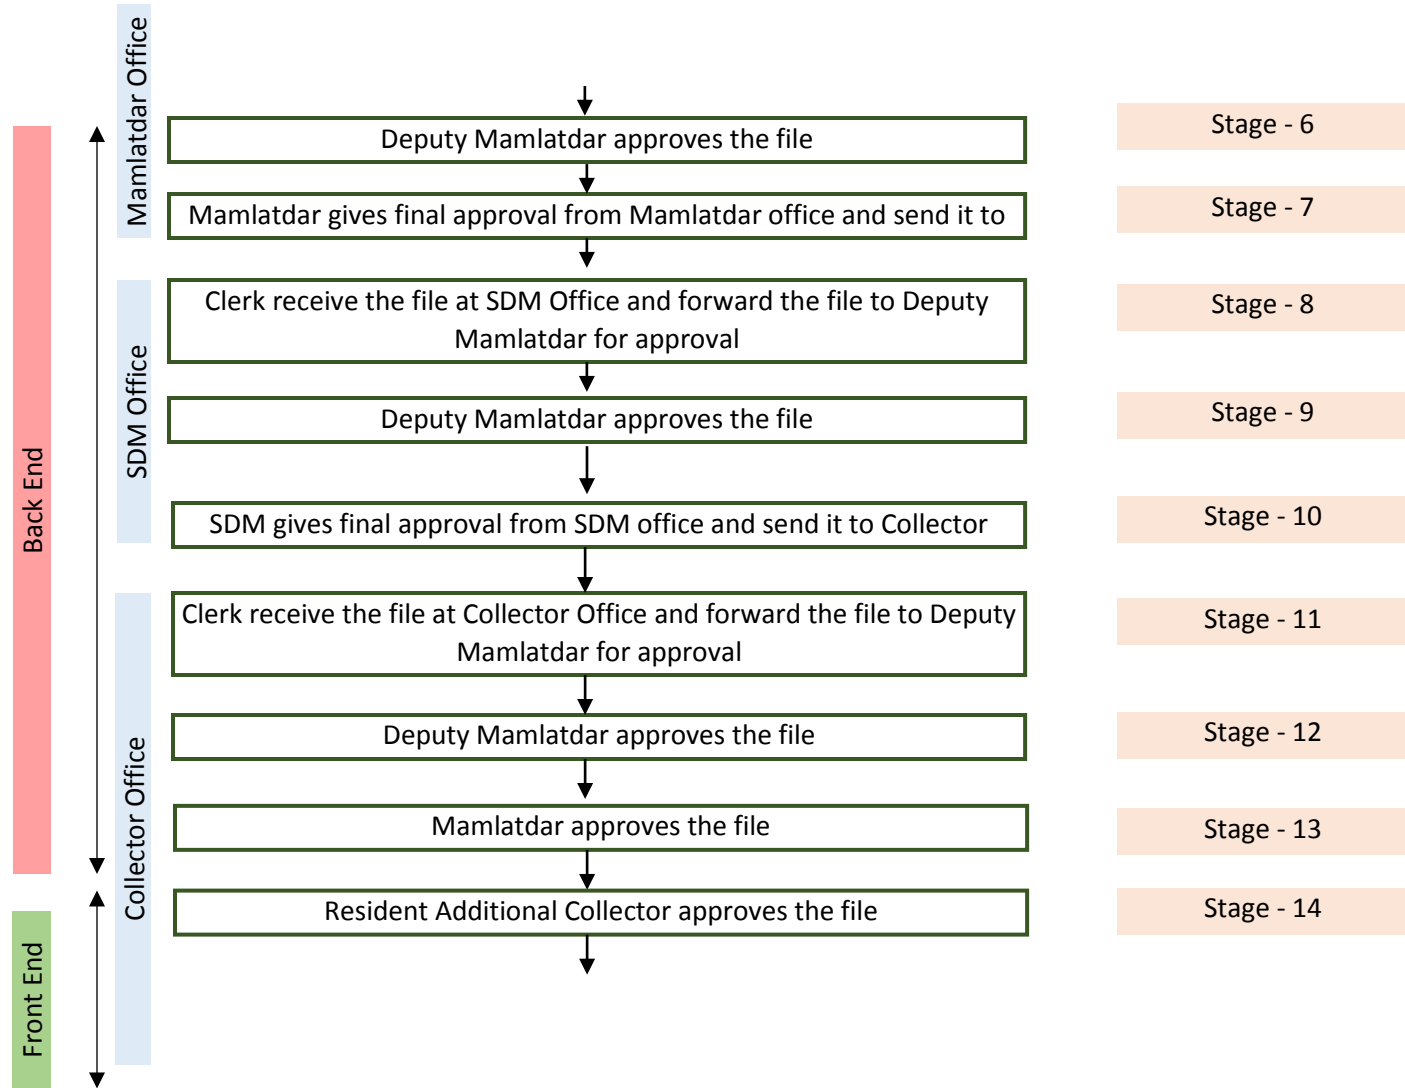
Back End

Front End

Mamlatdar Office

Deputy Mamlatdar approves the file

Stage - 6

Mamlatdar gives final approval from Mamlatdar office and send it to

Stage - 7

SDM Office

Clerk receive the file at SDM Office and forward the file to Deputy Mamlatdar for approval

Stage - 8

Deputy Mamlatdar approves the file

Stage - 9

SDM gives final approval from SDM office and send it to Collector

Stage - 10

Collector Office

Clerk receive the file at Collector Office and forward the file to Deputy Mamlatdar for approval

Stage - 11

Deputy Mamlatdar approves the file

Stage - 12

Mamlatdar approves the file

Stage - 13

Resident Additional Collector approves the file

Stage - 14